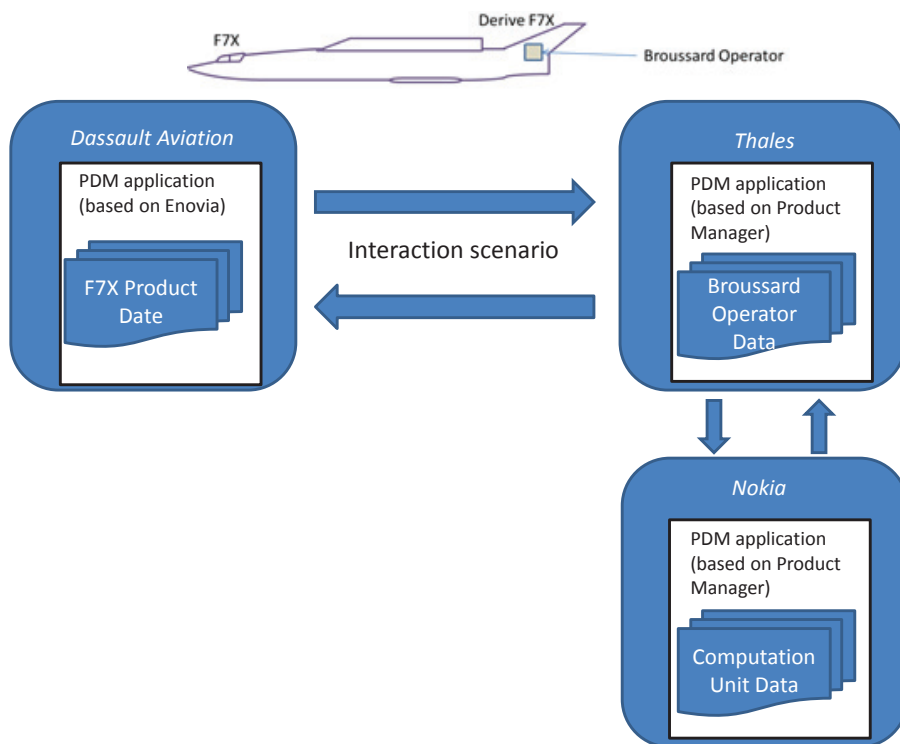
F7X

Derive F7X

Broussard Operator

Dassault Aviation

PDM application (based on Enovia)

F7X Product Date

Interaction scenario

Thales

PDM application (based on Product Manager)

Broussard Operator Data

Nokia

PDM application (based on Product Manager)

Computation Unit Data